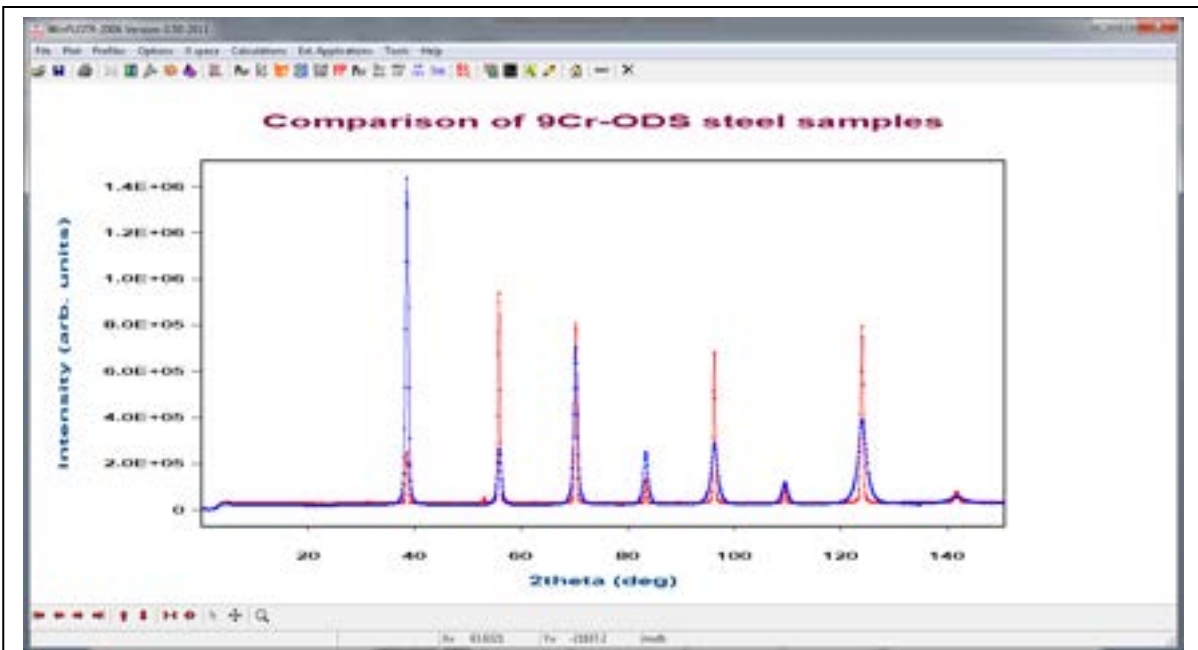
WinPLOTR 2006 Version 0.50 2011

File Plot Profiles Options X-space Calculations Ext.Applications Tools Help

Comparison of 9Cr-ODS steel samples

Intensity (arb. units)

1.4E+06
1.2E+06
1.0E+06
8.0E+05
6.0E+05
4.0E+05
2.0E+05
0

20 40 60 80 100 120 140

2theta (deg)

X= 83.0323 Y= -15937.2 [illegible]